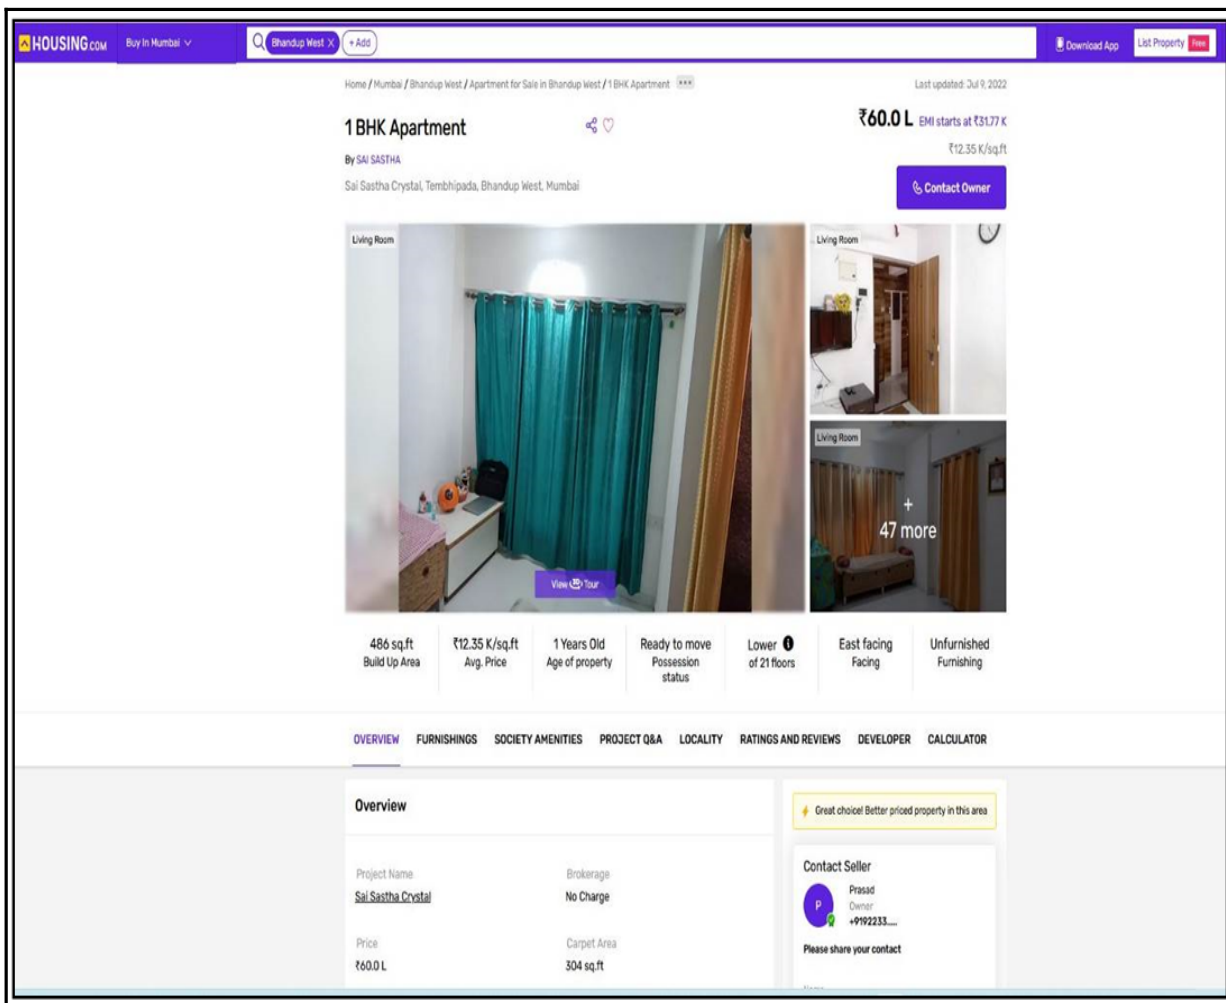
HOUSING.COM Buy In Mumbai

Bhandup West X +Add

Download App List Property Free

Home / Mumbai / Bhandup West / Apartment for Sale in Bhandup West / 1 BHK Apartment ...

Last updated: Jul 9, 2022

1 BHK Apartment

By SAI SASTHA

Sai Sastha Crystal, Tembhipada, Bhandup West, Mumbai

₹60.0 L EMI starts at ₹31.77 K

₹12.35 K/sq.ft

Contact Owner

Living Room

Living Room

Living Room

+ 47 more

View Tour

486 sq.ft Build Up Area

₹12.35 K/sq.ft Avg. Price

1 Years Old Age of property

Ready to move Possession status

Lower of 21 floors

East facing Facing

Unfurnished Furnishing

OVERVIEW FURNISHINGS SOCIETY AMENITIES PROJECT Q&A LOCALITY RATINGS AND REVIEWS DEVELOPER CALCULATOR

Overview

Project Name
Sai Sastha Crystal

Brokerage
No Charge

Price
₹60.0 L

Carpet Area
304 sq.ft

Great choice! Better priced property in this area

Contact Seller

P

Prasad
Owner
+9192233.....

Please share your contact